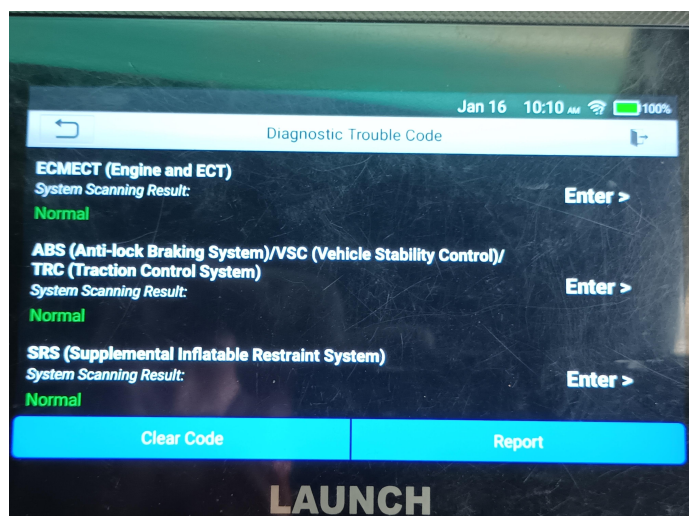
Jan 16 10:10 AM 100%

Diagnostic Trouble Code

ECMECT (Engine and ECT)
System Scanning Result:
Normal

Enter >

ABS (Anti-lock Braking System)/VSC (Vehicle Stability Control)/ TRC (Traction Control System)
System Scanning Result:
Normal

Enter >

SRS (Supplemental Inflatable Restraint System)
System Scanning Result:
Normal

Enter >

Clear Code

Report

LAUNCH